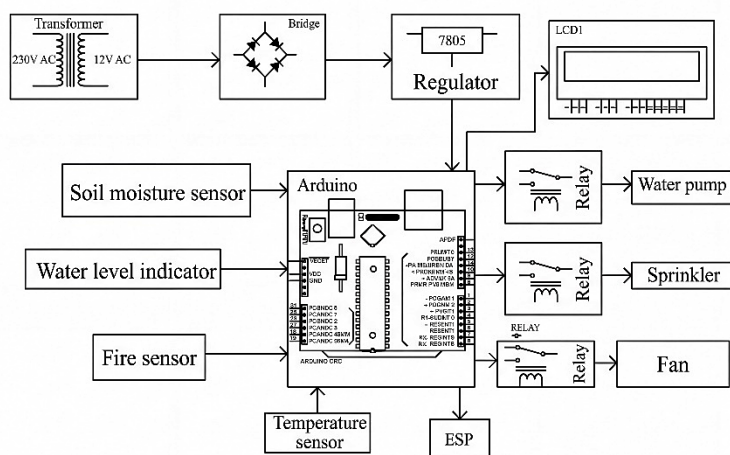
Transformer
230V AC
12V AC
Bridge
7805
Regulator
LCD1
Soil moisture sensor
Arduino
Relay
Water pump
Water level indicator
Relay
Sprinkler
Fire sensor
RELAY
Relay
Fan
ARDUINO CRC
Temperature sensor
ESP